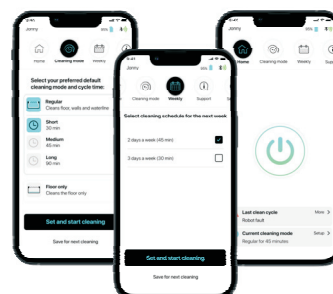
Jonny

Home

Cleaning mode

Weekly

Select your preferred default cleaning mode and cycle time:

Regular
Cleans floor, walls and waterline

Short
30 min

Medium
60 min

Long
90 min

Floor only
Cleans the floor only

Set and start cleaning

Save for next cleaning

Jonny

Cleaning mode

Weekly

Support

Select cleaning schedule for the next week

2 days a week (45 min)

3 days a week (30 min)

Set and start cleaning

Save for next cleaning

Jonny

Home

Cleaning mode

Weekly

Last clean cycle
Robot fault

More

Current cleaning mode
Regular for 45 minutes

Setup